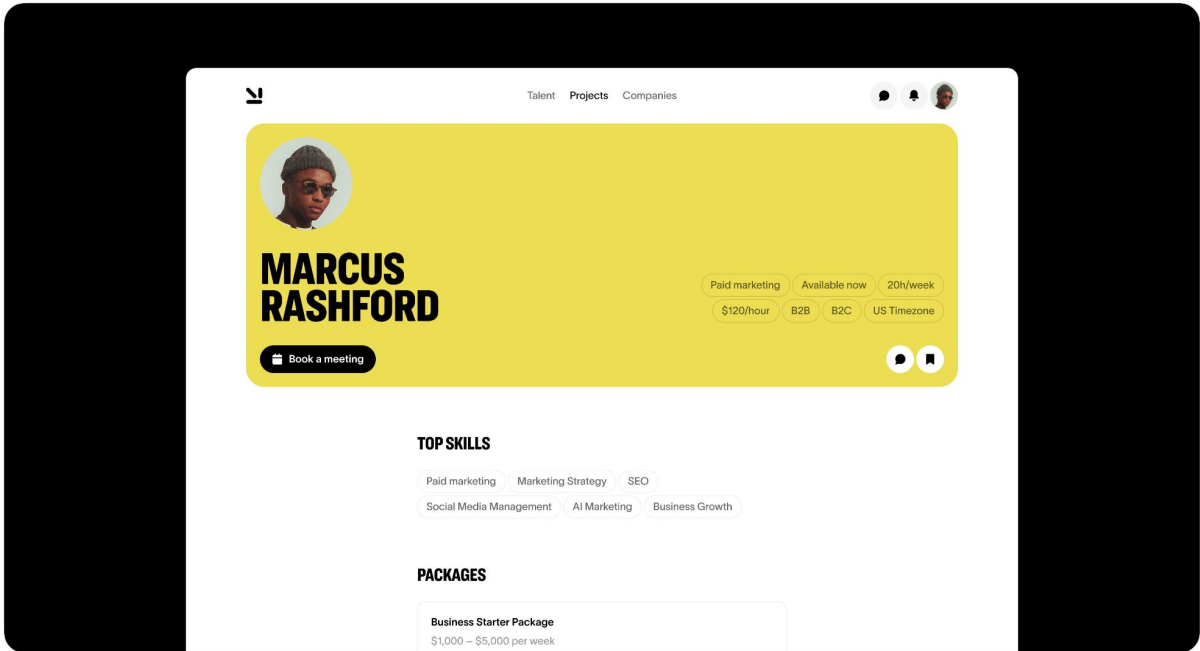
Talent Projects Companies

MARCUS RASHFORD

Paid marketing Available now 20h/week
$120/hour B2B B2C US Timezone

Book a meeting

TOP SKILLS

Paid marketing Marketing Strategy SEO
Social Media Management AI Marketing Business Growth

PACKAGES

Business Starter Package
$1,000 – $5,000 per week